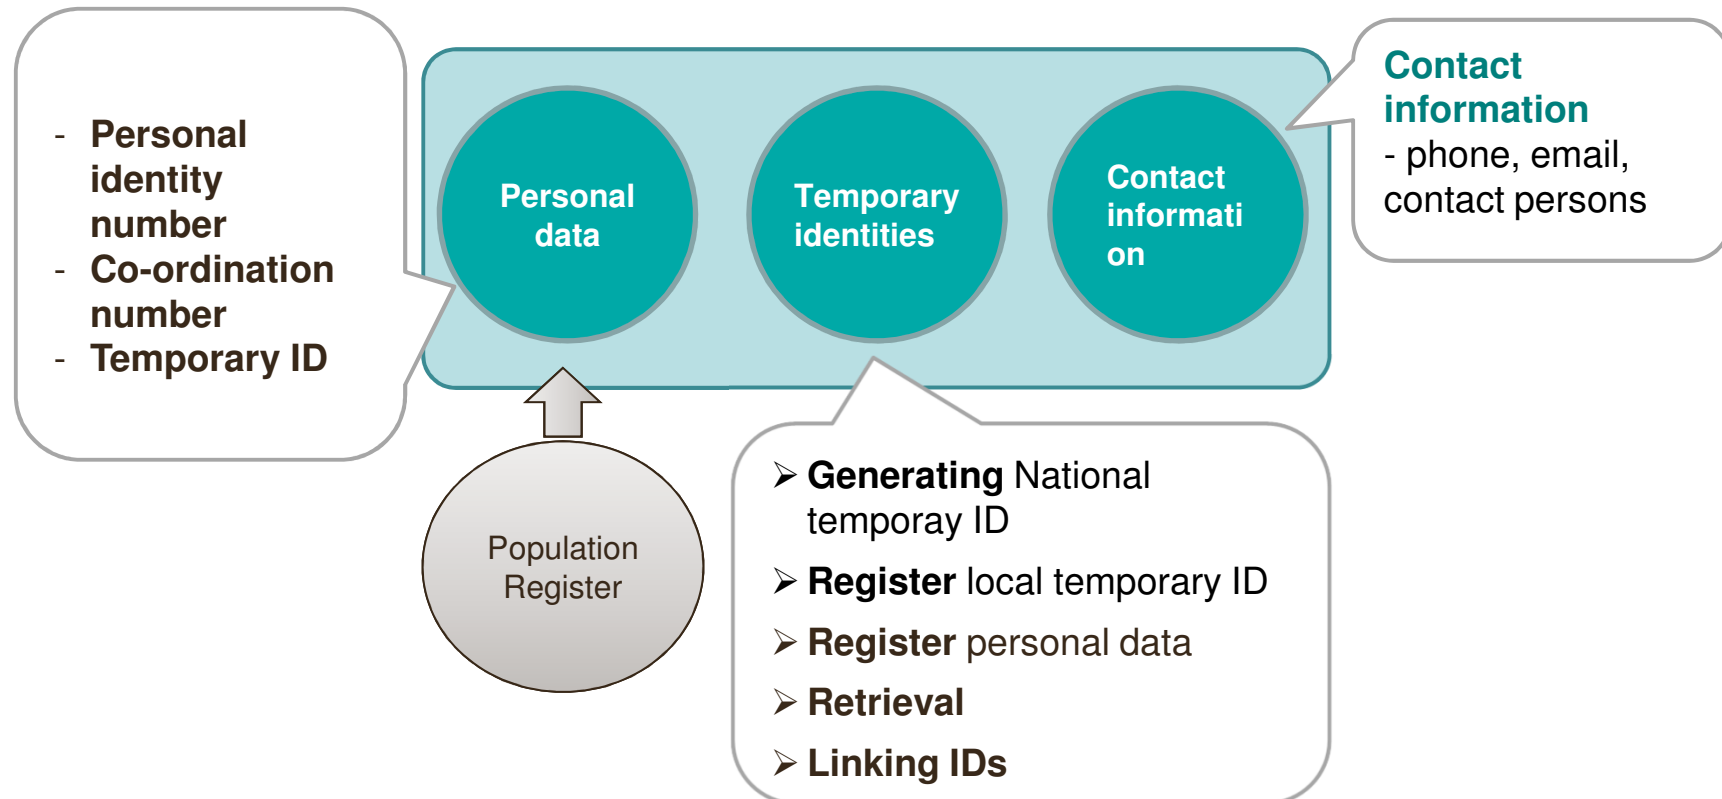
- Personal identity number
- Co-ordination number
- Temporary ID

Personal data

Temporary identities

Contact informati on

Contact information
- phone, email, contact persons

Population Register

➢ Generating National temporay ID
➢ Register local temporary ID
➢ Register personal data
➢ Retrieval
➢ Linking IDs